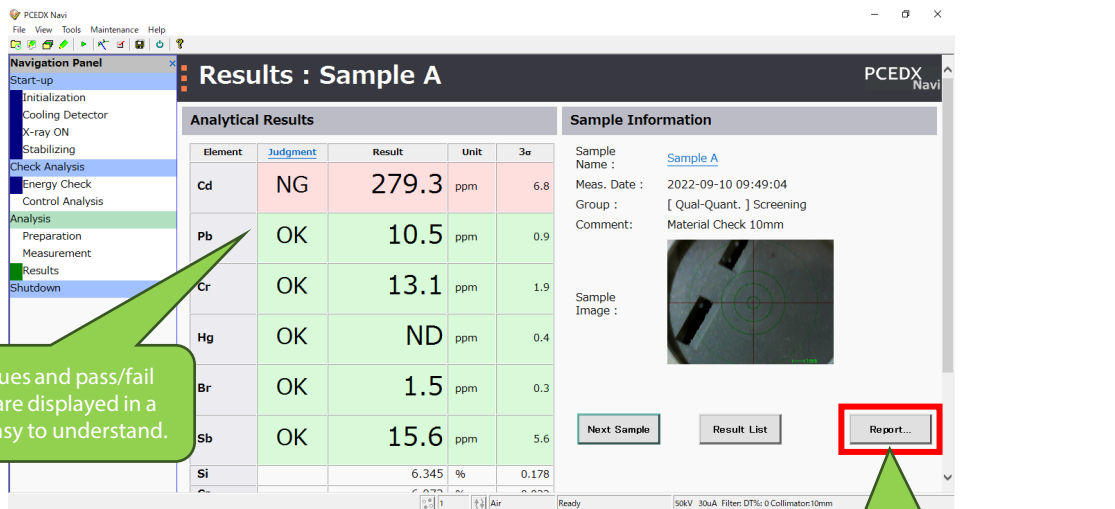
PCEDX Navi

File View Tools Maintenance Help

Navigation Panel

Start-up
Initialization
Cooling Detector
X-ray ON
Stabilizing
Check Analysis
Energy Check
Control Analysis
Analysis
Preparation
Measurement
Results
Shutdown

Results : Sample A

PCEDX Navi

Analytical Results

| Element | Judgment | Result | Unit | 3σ |
|---|---|---|---|---|
| Cd | NG | 279.3 | ppm | 6.8 |
| Pb | OK | 10.5 | ppm | 0.9 |
| Cr | OK | 13.1 | ppm | 1.9 |
| Hg | OK | ND | ppm | 0.4 |
| Br | OK | 1.5 | ppm | 0.3 |
| Sb | OK | 15.6 | ppm | 5.6 |
| Si | | 6.345 | % | 0.178 |
| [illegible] | | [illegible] | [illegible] | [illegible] |

Sample Information

Sample Name : Sample A
Meas. Date : 2022-09-10 09:49:04
Group : [ Qual-Quant. ] Screening
Comment: Material Check 10mm
Sample Image :

Next Sample
Result List
Report...

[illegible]ues and pass/fail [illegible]are displayed in a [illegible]asy to understand.

1 Air Ready 50kV 30uA Filter: DT%: 0 Collimator:10mm